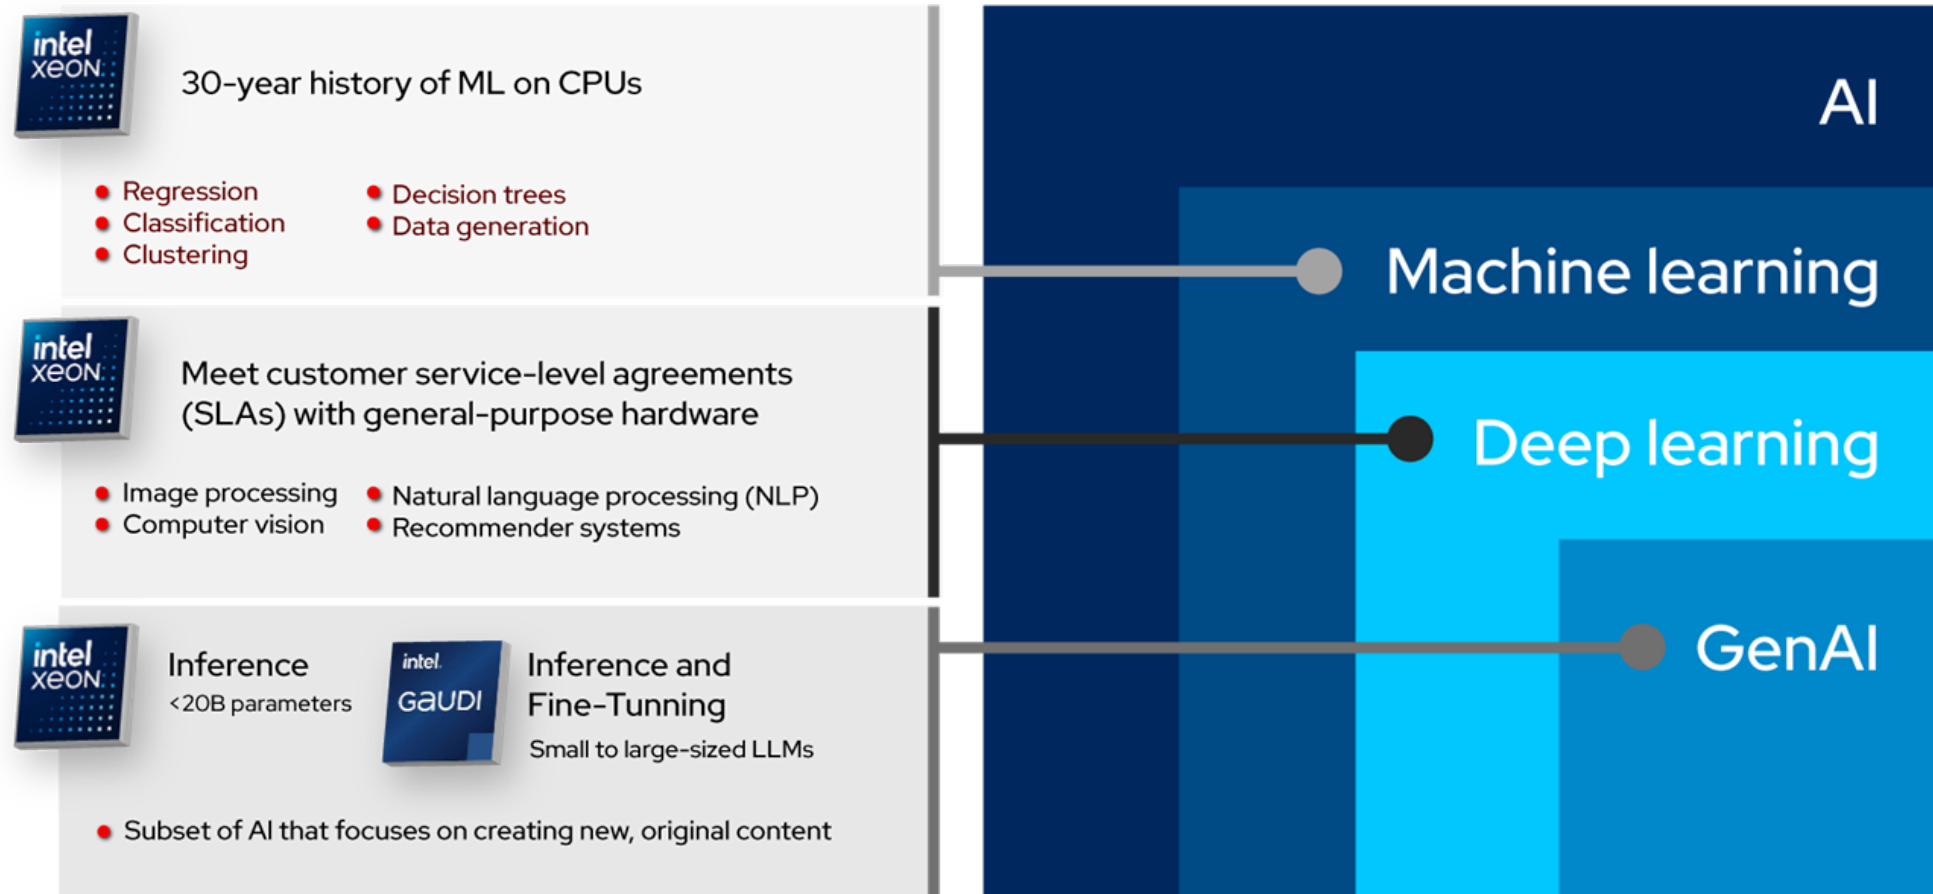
intel XEON

30-year history of ML on CPUs

- Regression
- Classification
- Clustering

- Decision trees
- Data generation

intel XEON

Meet customer service-level agreements (SLAs) with general-purpose hardware

- Image processing
- Computer vision

- Natural language processing (NLP)
- Recommender systems

intel XEON

Inference
<20B parameters

intel GAUDI

Inference and Fine-Tunning
Small to large-sized LLMs

- Subset of AI that focuses on creating new, original content

AI

Machine learning

Deep learning

GenAI